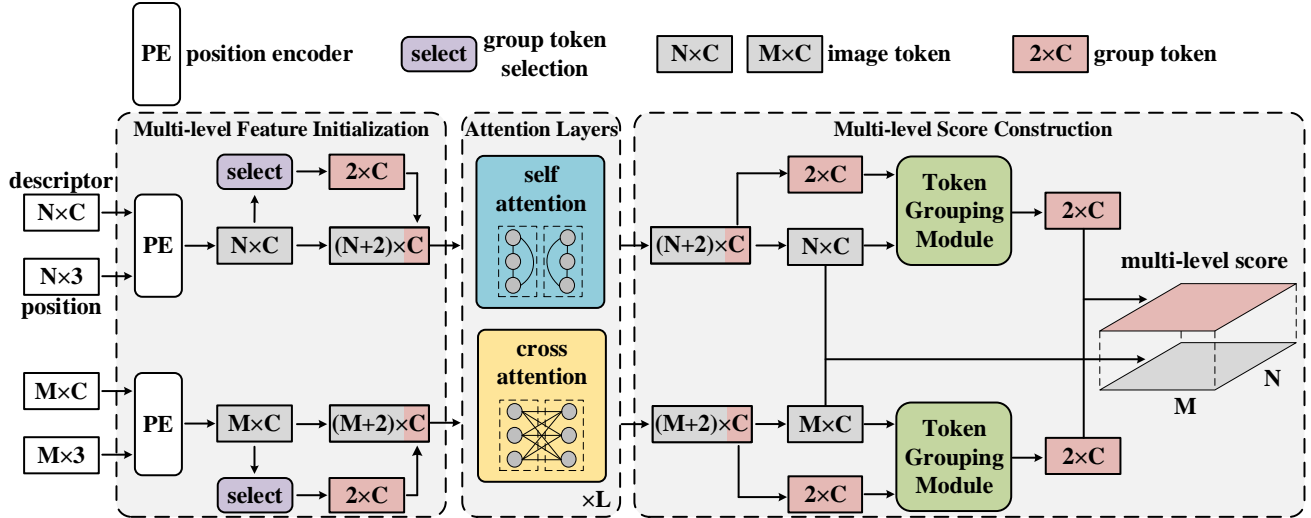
PE position encoder
select group token selection
N×C M×C image token
2×C group token

Multi-level Feature Initialization
Attention Layers
Multi-level Score Construction

descriptor
N×C
N×3
position
PE
select
2×C
N×C
(N+2)×C

M×C
M×3
PE
M×C
(M+2)×C
select
2×C

self attention
cross attention
×L

(N+2)×C
2×C
N×C
Token Grouping Module
2×C

(M+2)×C
M×C
2×C
Token Grouping Module
2×C

multi-level score
N
M